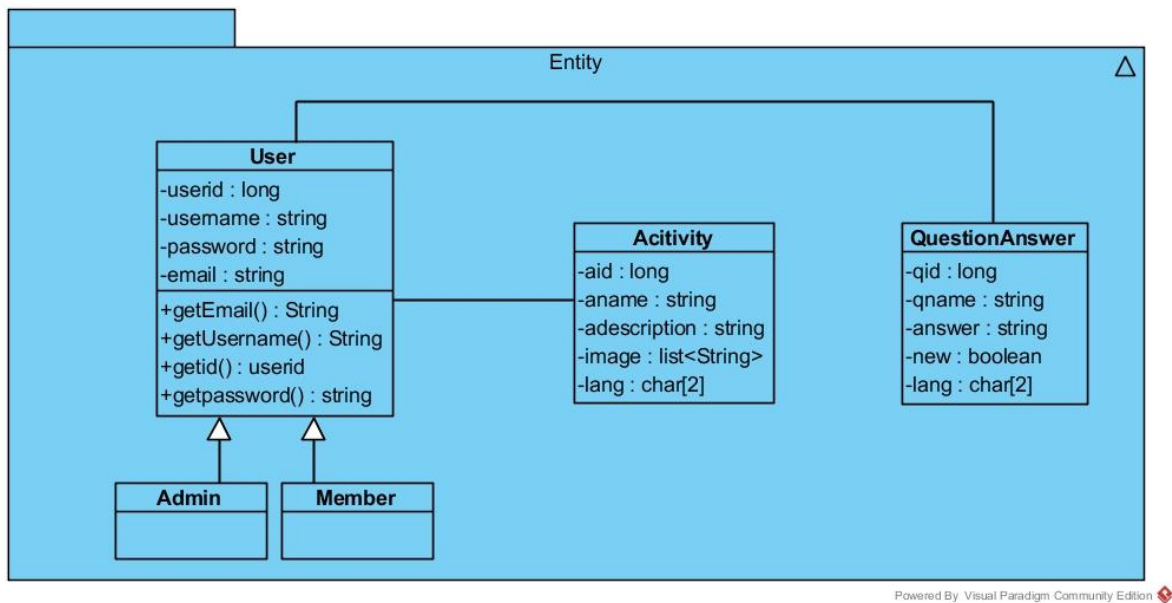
Entity

User
-userid : long
-username : string
-password : string
-email : string
+getEmail() : String
+getUsername() : String
+getid() : userid
+getpassword() : string

Acitivity
-aid : long
-aname : string
-adescription : string
-image : list<String>
-lang : char[2]

QuestionAnswer
-qid : long
-qname : string
-answer : string
-new : boolean
-lang : char[2]

Admin

Member

Powered By Visual Paradigm Community Edition